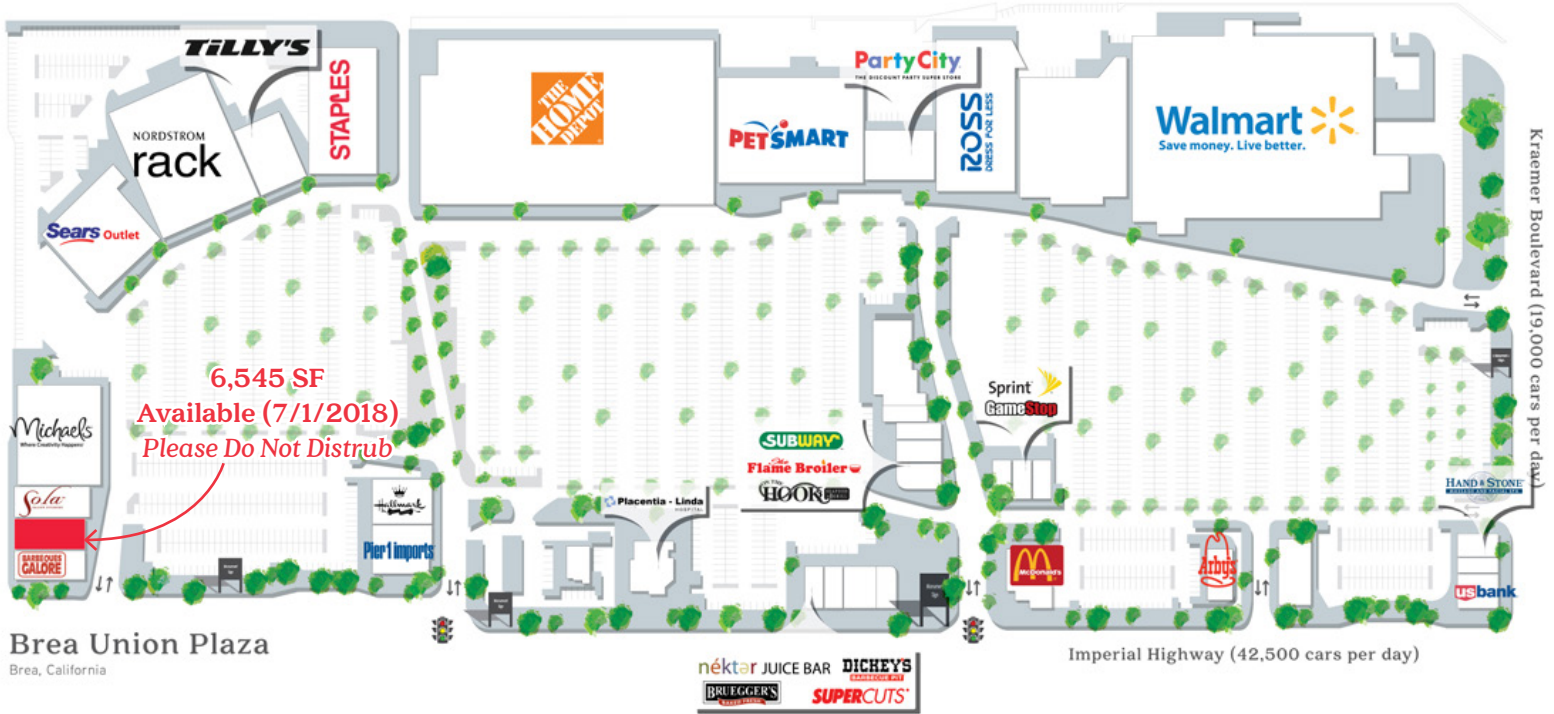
TILLY'S
NORDSTROM
rack
STAPLES
Sears Outlet
THE HOME DEPOT
Party City
THE DISCOUNT PARTY SUPER STORE
PETSMART
ROSS
DRESS FOR LESS
Walmart
Save money. Live better.
Kraemer Boulevard (19,000 cars per day)
6,545 SF
Available (7/1/2018)
Please Do Not Distrub
Michaels
Where Creativity Happens
Sola
BARBEQUES GALORE
Hallmark
Pier 1 imports
SUBWAY
The Flame Broiler
THE HOOK
Placentia - Linda
HOSPITAL
Sprint
GameStop
McDonald's
Arby's
HAND & STONE
MASSAGE AND FACIAL SPA
usbank
Brea Union Plaza
Brea, California
Imperial Highway (42,500 cars per day)
néktar JUICE BAR
DICKEY'S
BARBECUE PIT
BRUEGGER'S
SUPERCUTS